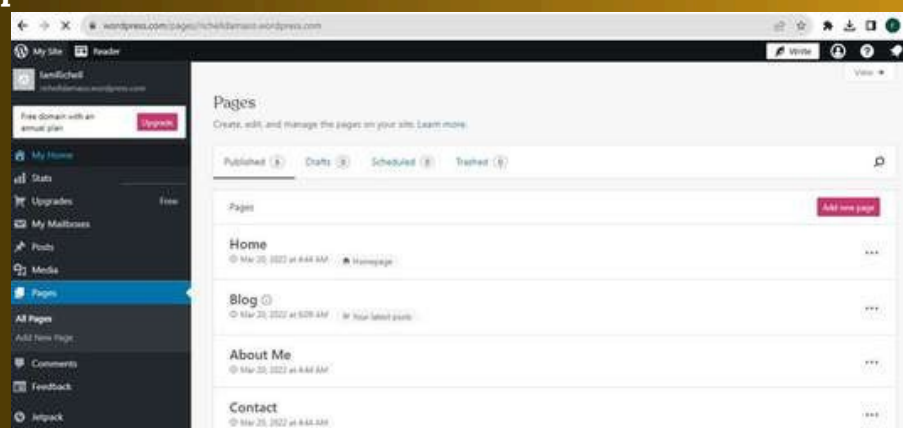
wordpress.com/pages/richelldamasn.wordpress.com

My Site Reader

Write

IamRichell
richelldamasn.wordpress.com

Free domain with an annual plan
Upgrade

My Home
Stats
Upgrades Free
My Mailboxes
Posts
Media
Pages
All Pages
Add New Page
Comments
Feedback
Jetpack

View

Pages
Create, edit, and manage the pages on your site. Learn more.

Published 4 Drafts 0 Scheduled 0 Trashed 0

Pages
Add new page

Home
Mar 20, 2022 at 4:44 AM Homepage

Blog
Mar 20, 2022 at 5:09 AM Your latest posts

About Me
Mar 20, 2022 at 4:44 AM

Contact
Mar 20, 2022 at 4:44 AM